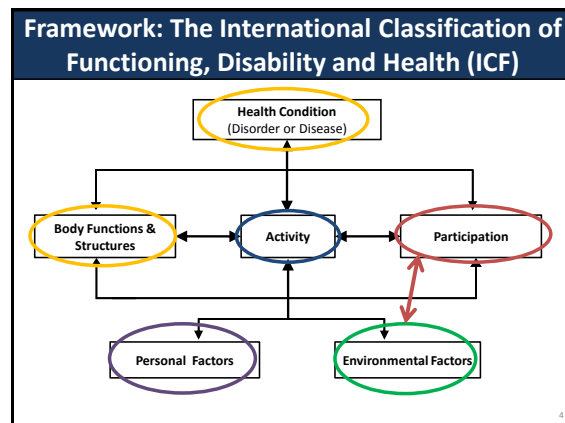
Framework: The International Classification of Functioning, Disability and Health (ICF)

Health Condition
(Disorder or Disease)

Body Functions & Structures

Activity

Participation

Personal Factors

Environmental Factors

4